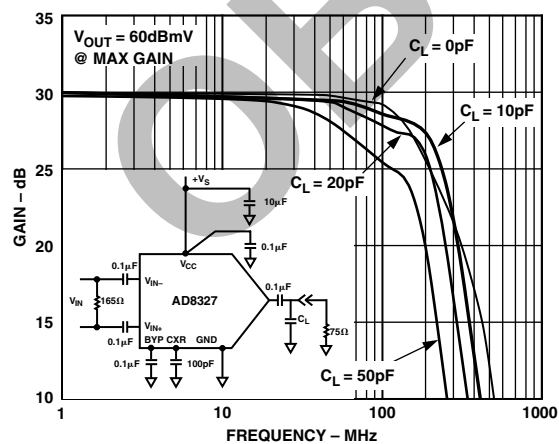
$V_{OUT}$ = 60dBmV
@ MAX GAIN

$C_L$ = 0pF

$C_L$ = 10pF

$C_L$ = 20pF

$C_L$ = 50pF

+$V_S$

10µF

0.1µF

$V_{CC}$

0.1µF

$V_{IN-}$

$V_{IN}$

165Ω

AD8327

0.1µF

$C_L$

75Ω

$V_{IN+}$

0.1µF

BYP CXR GND

0.1µF

100pF

35

30

25

20

15

10

GAIN – dB

1

10

100

1000

FREQUENCY – MHz